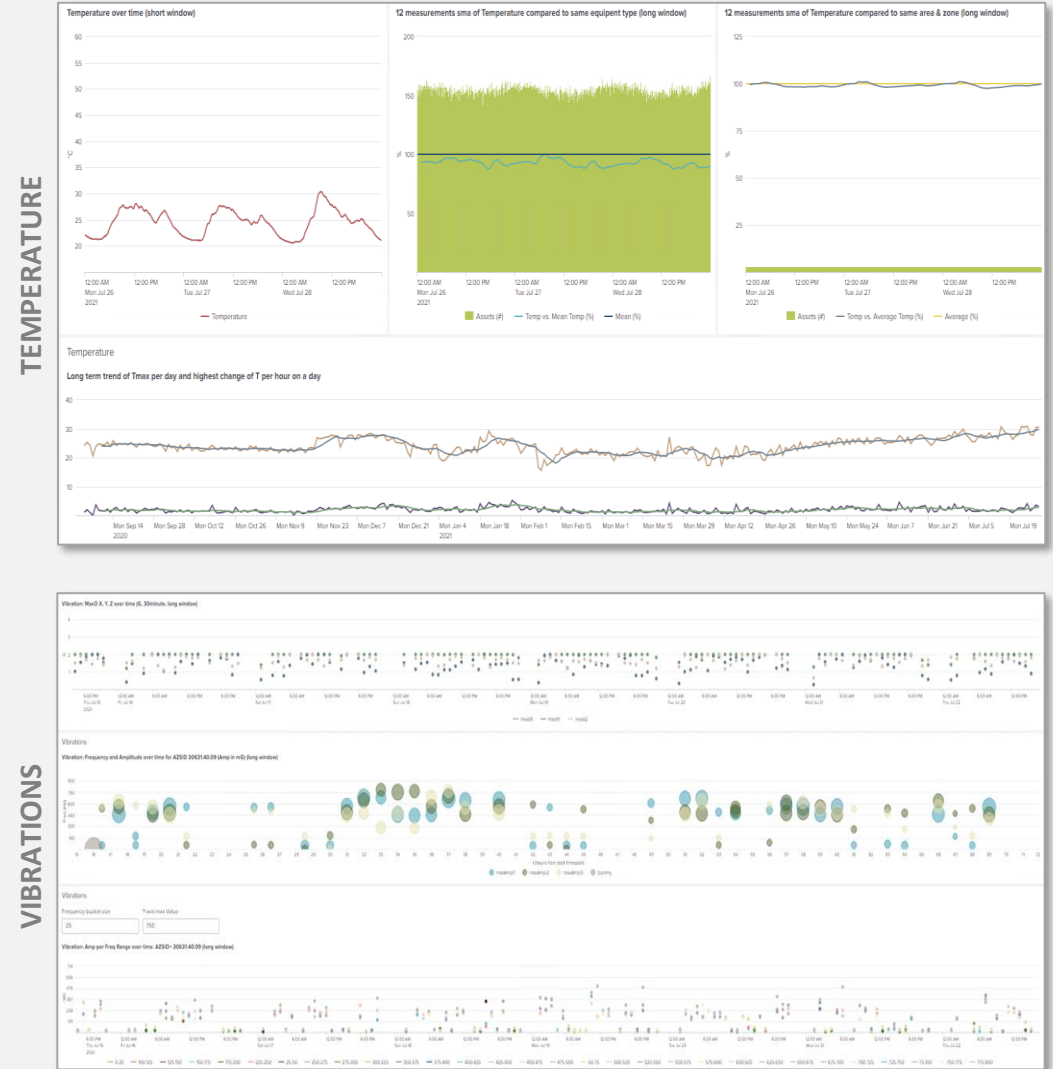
TEMPERATURE

Temperature over time (short window)

60
55
50
45
40
35
30
25
20

°C

12:00 AM Mon Jul 26 2021
12:00 PM
12:00 AM Tue Jul 27
12:00 PM
12:00 AM Wed Jul 28
12:00 PM

— Temperature

12 measurements sma of Temperature compared to same equipent type (long window)

200
150
100
50

%

12:00 AM Mon Jul 26 2021
12:00 PM
12:00 AM Tue Jul 27
12:00 PM
12:00 AM Wed Jul 28
12:00 PM

Assets (#) — Temp vs. Mean Temp (%) — Mean (%)

12 measurements sma of Temperature compared to same area & zone (long window)

125
100
75
50
25

%

12:00 AM Mon Jul 26 2021
12:00 PM
12:00 AM Tue Jul 27
12:00 PM
12:00 AM Wed Jul 28
12:00 PM

Assets (#) — Temp vs. Average Temp (%) — Average (%)

Temperature

Long term trend of Tmax per day and highest change of T per hour on a day

40
30
20
10

Mon Sep 14 2020
Mon Sep 28
Mon Oct 12
Mon Oct 26
Mon Nov 9
Mon Nov 23
Mon Dec 7
Mon Dec 21
Mon Jan 4 2021
Mon Jan 18
Mon Feb 1
Mon Feb 15
Mon Mar 1
Mon Mar 15
Mon Mar 29
Mon Apr 12
Mon Apr 26
Mon May 10
Mon May 24
Mon Jun 7
Mon Jun 21
Mon Jul 5
Mon Jul 19

VIBRATIONS

Vibration: MaxD X, Y, Z over time (G, 30minute, long window)

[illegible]

Vibrations

Vibration: Frequency and Amplitude over time for AZSID 30631.40.09 (Amp in mG) (long window)

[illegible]

maxAmp1 maxAmp2 maxAmp3 Dummy

Vibrations

Frequency bucket size
25
Freq max Value
750

Vibration: Amp per Freq Range over time. AZSID= 30631.40.09 (long window)

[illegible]